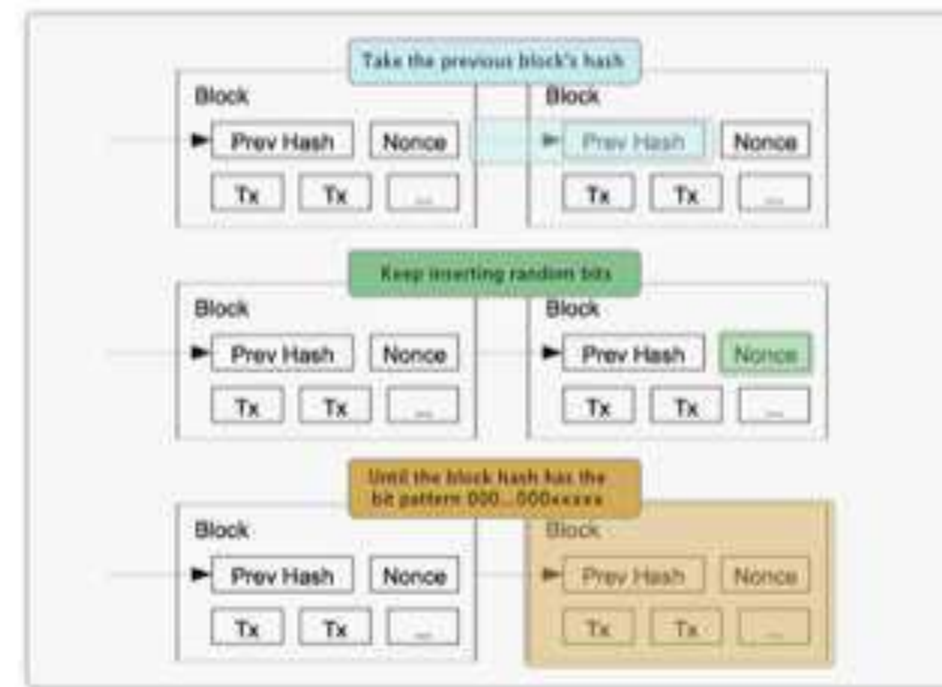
Take the previous block's hash

Block
Prev Hash
Nonce
Tx
Tx
...

Block
Prev Hash
Nonce
Tx
Tx
...

Keep inserting random bits

Block
Prev Hash
Nonce
Tx
Tx
...

Block
Prev Hash
Nonce
Tx
Tx
...

Until the block hash has the bit pattern 000...000xxxxx

Block
Prev Hash
Nonce
Tx
Tx
...

Block
Prev Hash
Nonce
Tx
Tx
...